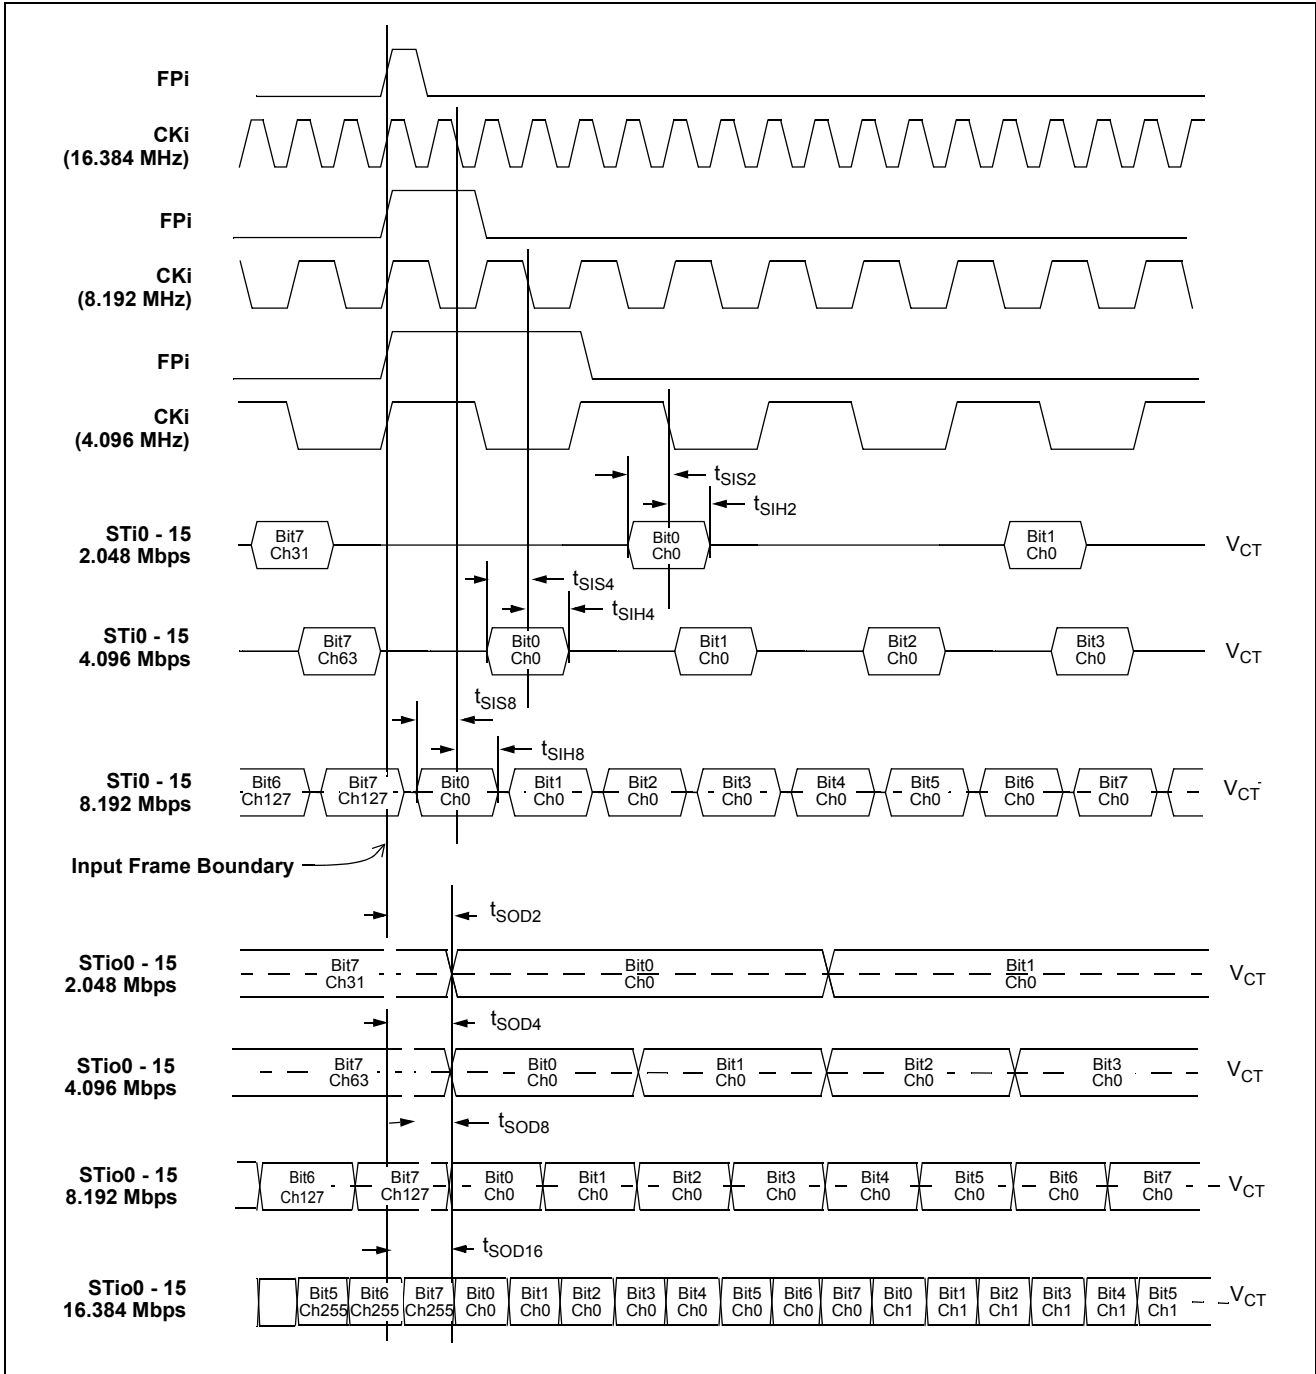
FPi

CKi
(16.384 MHz)

FPi

CKi
(8.192 MHz)

FPi

CKi
(4.096 MHz)

$t_{SIS2}$

$t_{SIH2}$

STi0 - 15
2.048 Mbps

Bit7 Ch31

Bit0 Ch0

Bit1 Ch0

$V_{CT}$

$t_{SIS4}$

$t_{SIH4}$

STi0 - 15
4.096 Mbps

Bit7 Ch63

Bit0 Ch0

Bit1 Ch0

Bit2 Ch0

Bit3 Ch0

$V_{CT}$

$t_{SIS8}$

$t_{SIH8}$

STi0 - 15
8.192 Mbps

Bit6 Ch127

Bit7 Ch127

Bit0 Ch0

Bit1 Ch0

Bit2 Ch0

Bit3 Ch0

Bit4 Ch0

Bit5 Ch0

Bit6 Ch0

Bit7 Ch0

$V_{CT}$

Input Frame Boundary

$t_{SOD2}$

STio0 - 15
2.048 Mbps

Bit7 Ch31

Bit0 Ch0

Bit1 Ch0

$V_{CT}$

$t_{SOD4}$

STio0 - 15
4.096 Mbps

Bit7 Ch63

Bit0 Ch0

Bit1 Ch0

Bit2 Ch0

Bit3 Ch0

$V_{CT}$

$t_{SOD8}$

STio0 - 15
8.192 Mbps

Bit6 Ch127

Bit7 Ch127

Bit0 Ch0

Bit1 Ch0

Bit2 Ch0

Bit3 Ch0

Bit4 Ch0

Bit5 Ch0

Bit6 Ch0

Bit7 Ch0

$V_{CT}$

$t_{SOD16}$

STio0 - 15
16.384 Mbps

Bit5 Ch255

Bit6 Ch255

Bit7 Ch255

Bit0 Ch0

Bit1 Ch0

Bit2 Ch0

Bit3 Ch0

Bit4 Ch0

Bit5 Ch0

Bit6 Ch0

Bit7 Ch0

Bit0 Ch1

Bit1 Ch1

Bit2 Ch1

Bit3 Ch1

Bit4 Ch1

Bit5 Ch1

$V_{CT}$